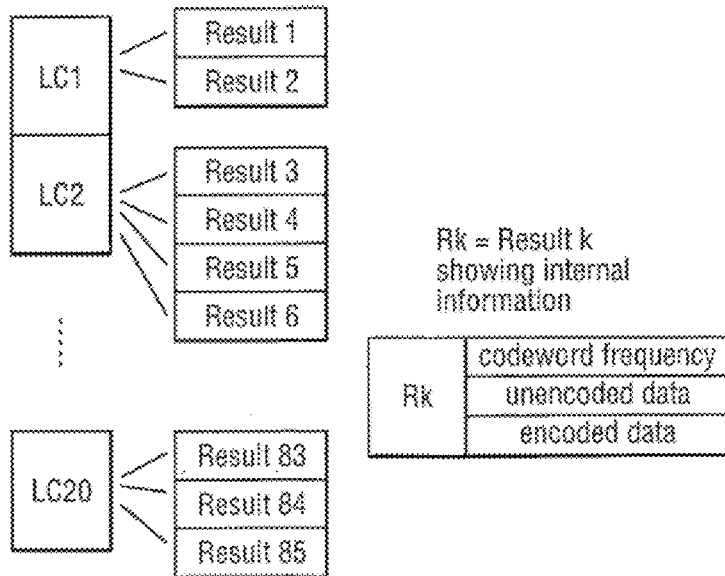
LC1

Result 1
Result 2

LC2

Result 3
Result 4
Result 5
Result 6

LC20

Result 83
Result 84
Result 85

Rk = Result k showing internal information

| Rk | codeword frequency |
|---|---|
| | unencoded data |
| | encoded data |